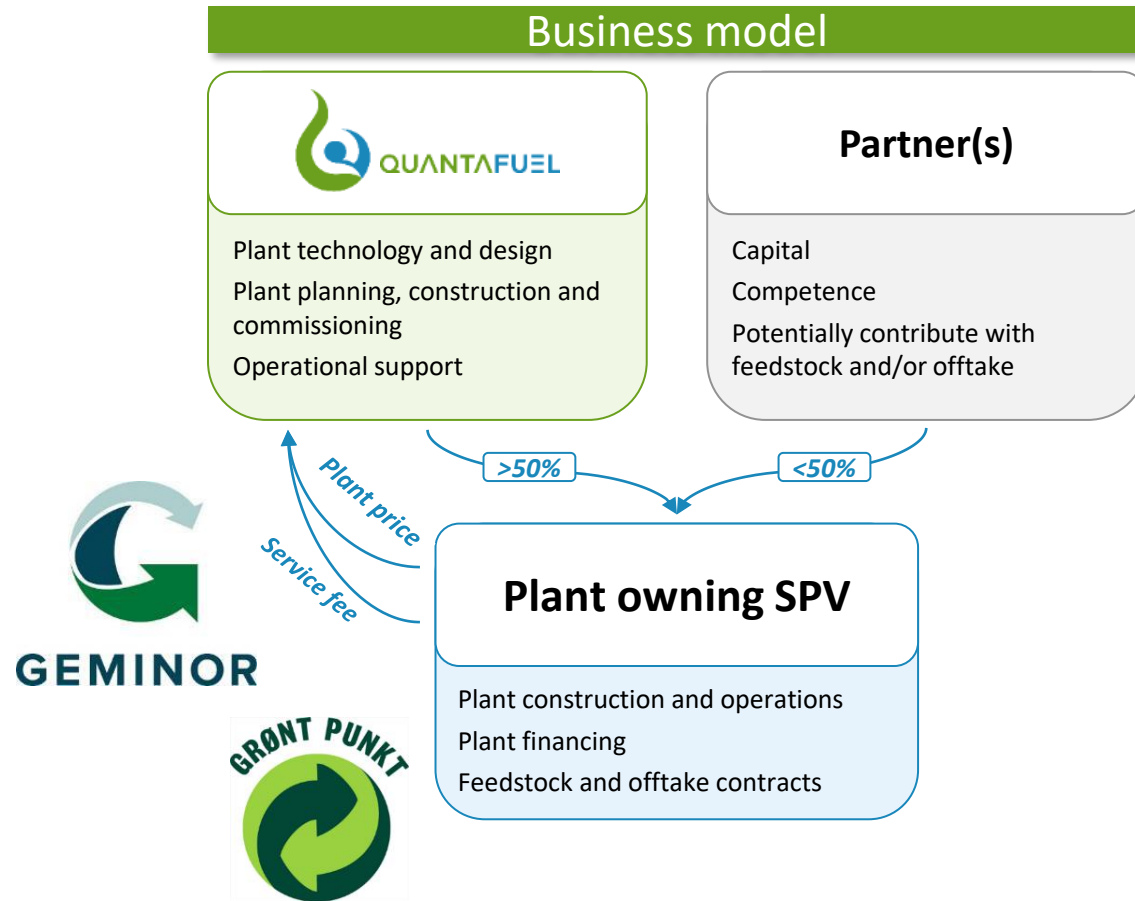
Business model

QUANTAFUEL

Plant technology and design
Plant planning, construction and commissioning
Operational support

Partner(s)

Capital
Competence
Potentially contribute with feedstock and/or offtake

>50%

<50%

Plant price

Service fee

Plant owning SPV

Plant construction and operations
Plant financing
Feedstock and offtake contracts

GEMINOR

GRØNT PUNKT